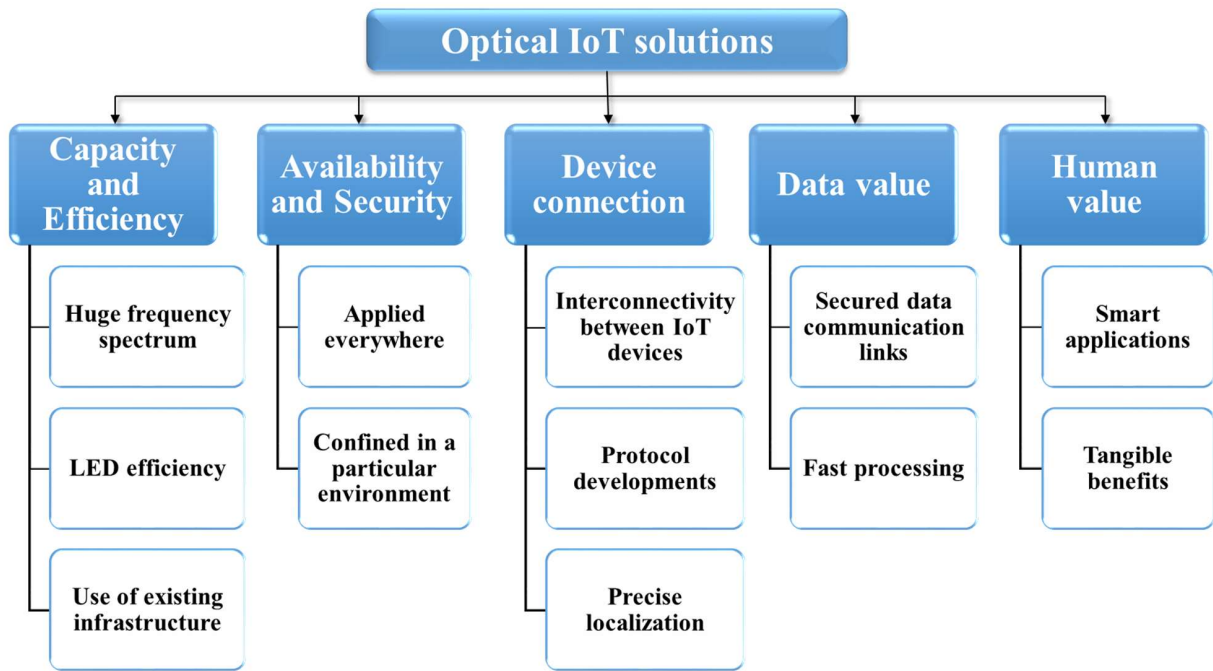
Optical IoT solutions

Capacity and Efficiency

Huge frequency spectrum

LED efficiency

Use of existing infrastructure

Availability and Security

Applied everywhere

Confined in a particular environment

Device connection

Interconnectivity between IoT devices

Protocol developments

Precise localization

Data value

Secured data communication links

Fast processing

Human value

Smart applications

Tangible benefits